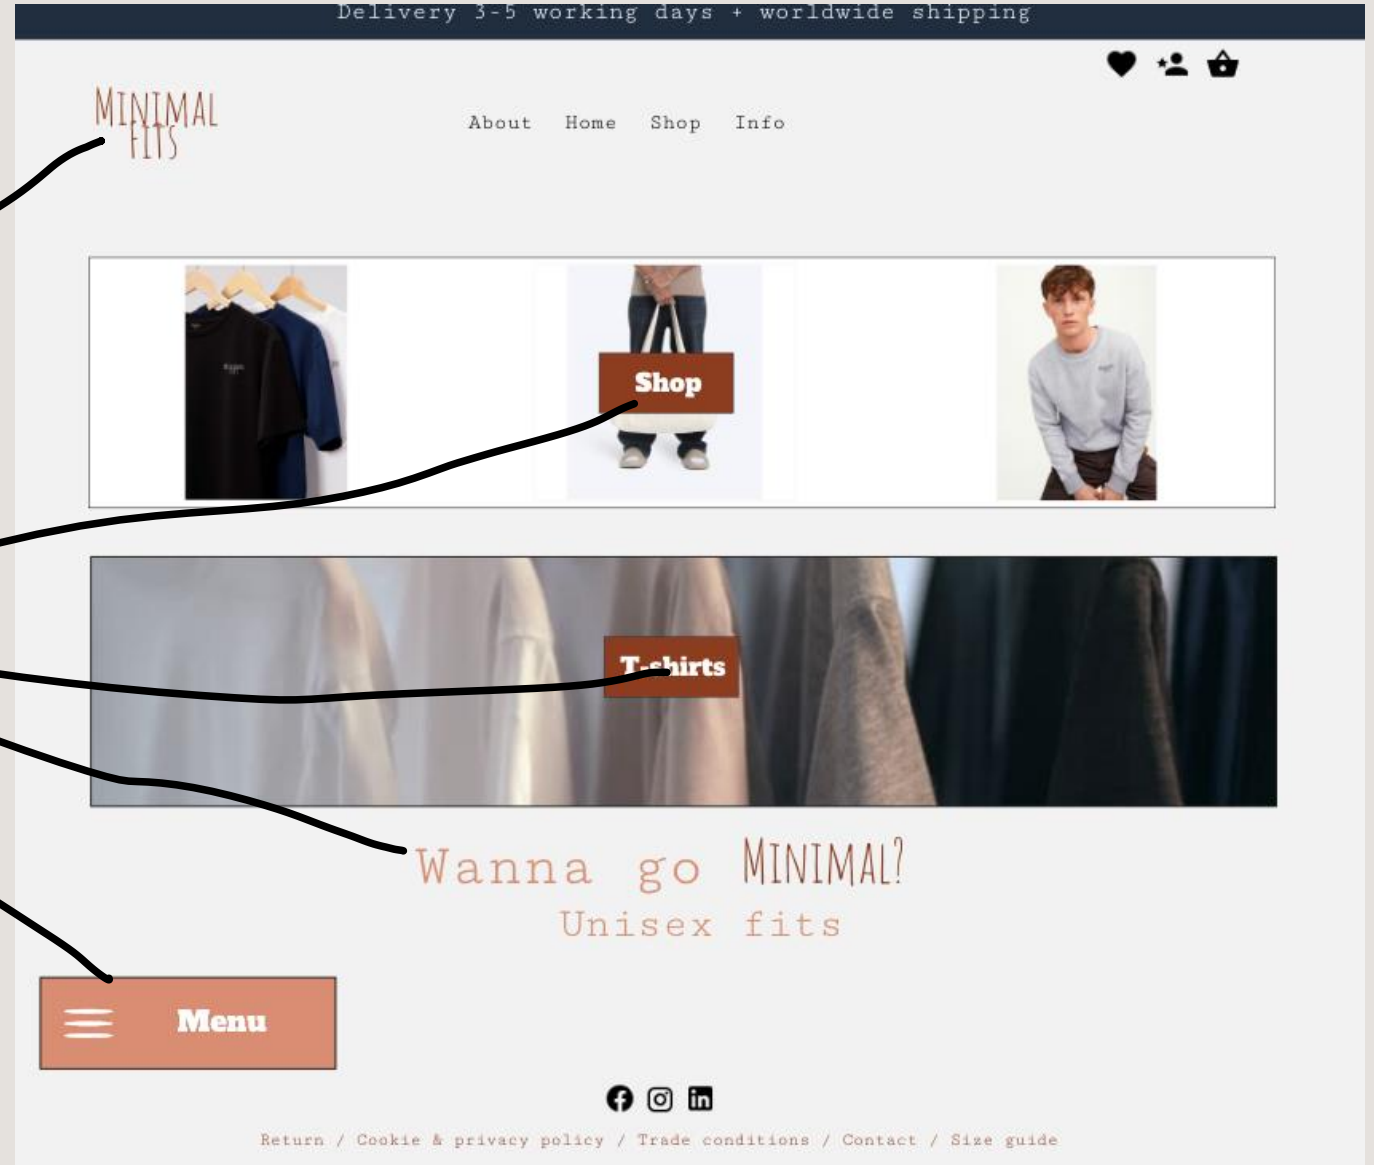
Delivery 3-5 working days + worldwide shipping

MINIMAL FITS

About Home Shop Info

Shop

T-shirts

Wanna go MINIMAL?

Unisex fits

Menu

Return / Cookie & privacy policy / Trade conditions / Contact / Size guide